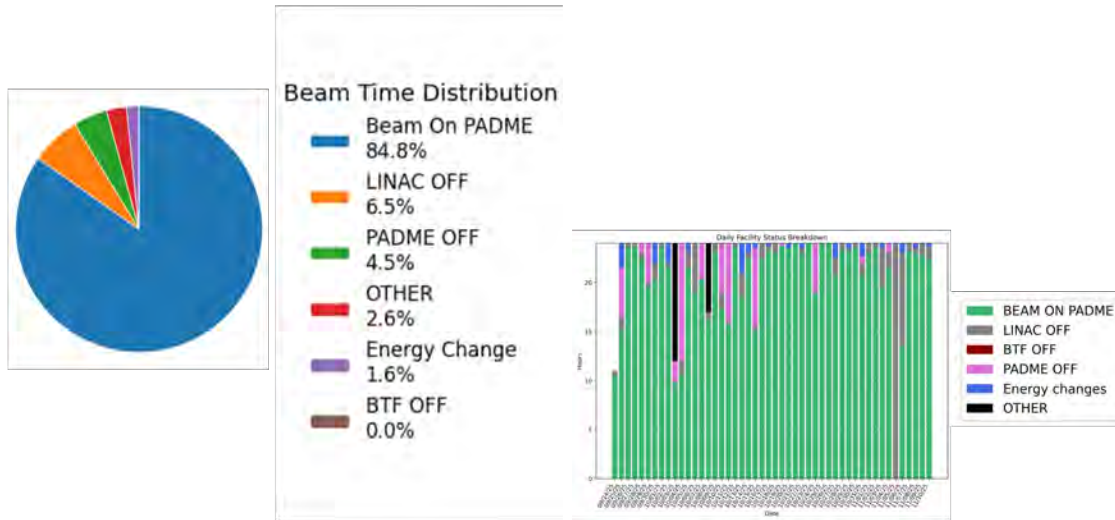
Beam Time Distribution

Beam On PADME
84.8%

LINAC OFF
6.5%

PADME OFF
4.5%

OTHER
2.6%

Energy Change
1.6%

BTF OFF
0.0%

Daily Facility Status Breakdown

20

15

10

5

0

Hours

Date

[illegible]

BEAM ON PADME
LINAC OFF
BTF OFF
PADME OFF
Energy changes
OTHER